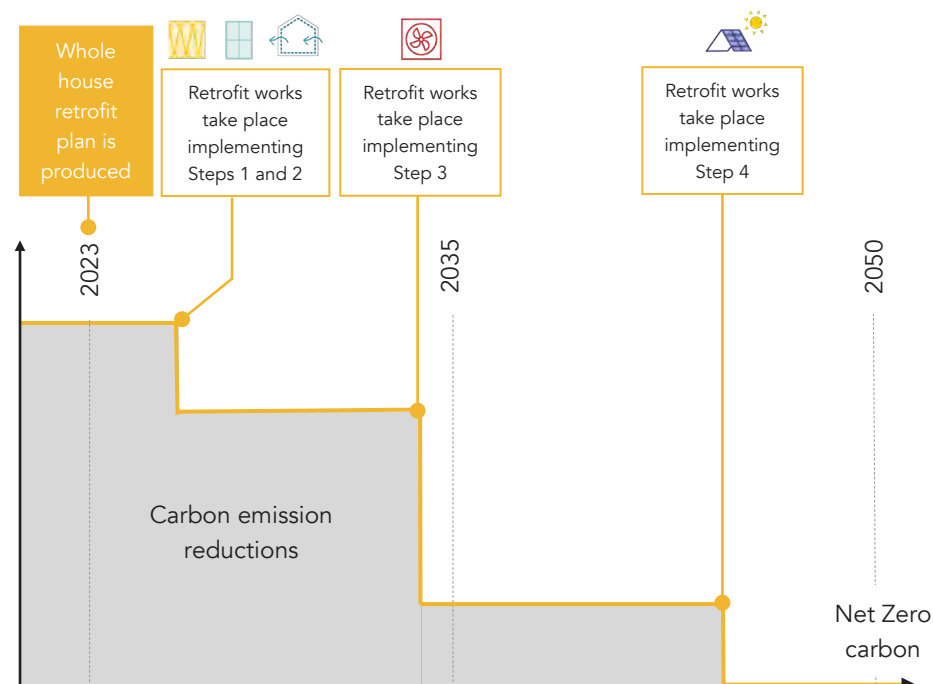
Whole house retrofit plan is produced

Retrofit works take place implementing Steps 1 and 2

Retrofit works take place implementing Step 3

Retrofit works take place implementing Step 4

2023

2035

2050

Carbon emission reductions

Net Zero carbon